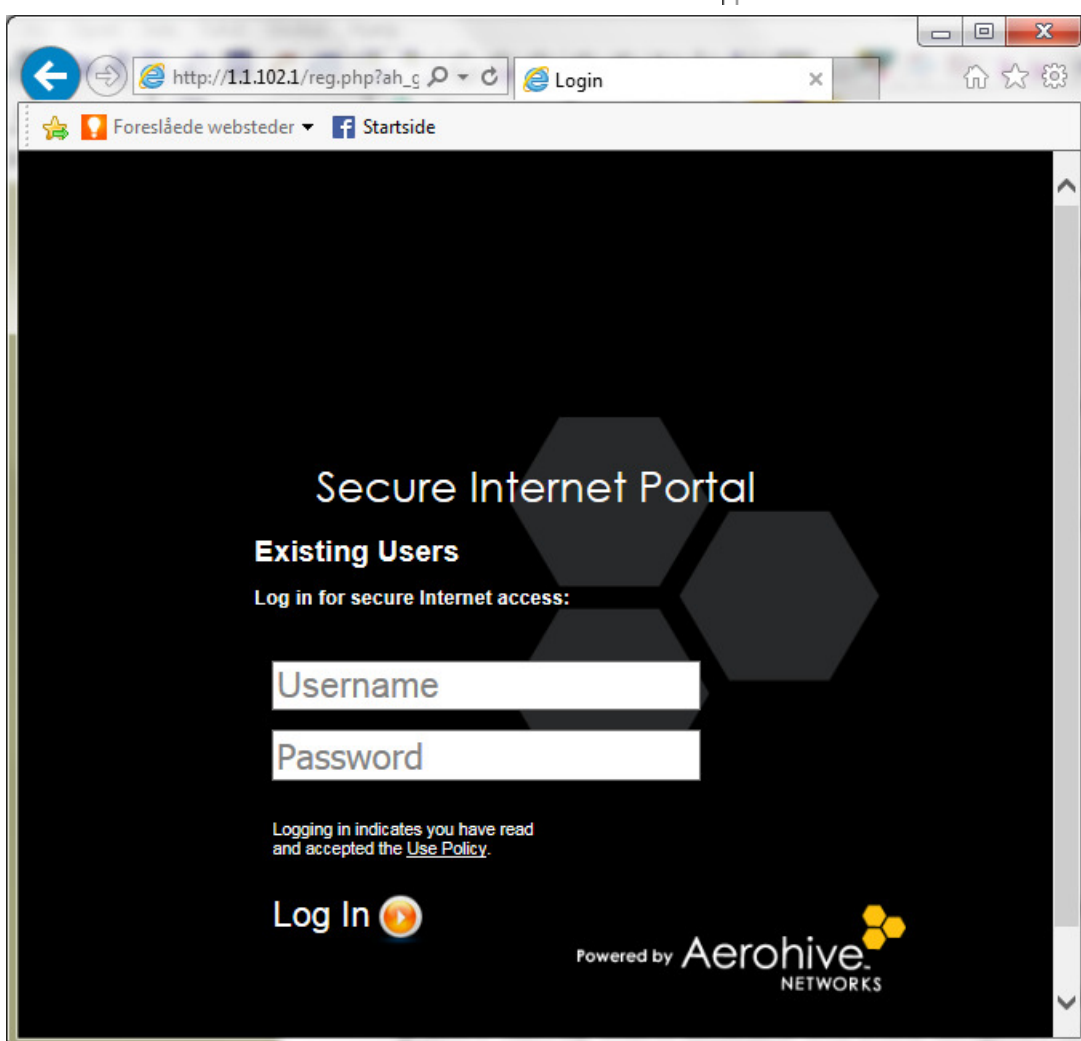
http://1.1.102.1/reg.php?ah_g

Login

Foreslåede websteder

Startside

Secure Internet Portal

Existing Users

Log in for secure Internet access:

Username

Password

Logging in indicates you have read and accepted the Use Policy.

Log In

Powered by Aerohive NETWORKS